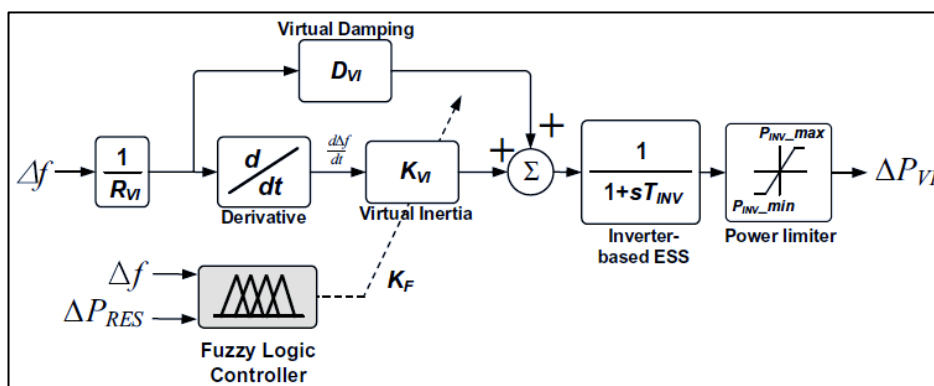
Virtual Damping

$D_{VI}$

$\Delta f$

$\frac{1}{R_{VI}}$

$\frac{d}{dt}$

Derivative

$\frac{d\Delta f}{dt}$

$K_{VI}$

Virtual Inertia

+

+

$\Sigma$

$\frac{1}{1+sT_{INV}}$

Inverter-based ESS

$P_{INV\_max}$

$P_{INV\_min}$

Power limiter

$\Delta P_{VI}$

$\Delta f$

$\Delta P_{RES}$

$K_F$

Fuzzy Logic Controller